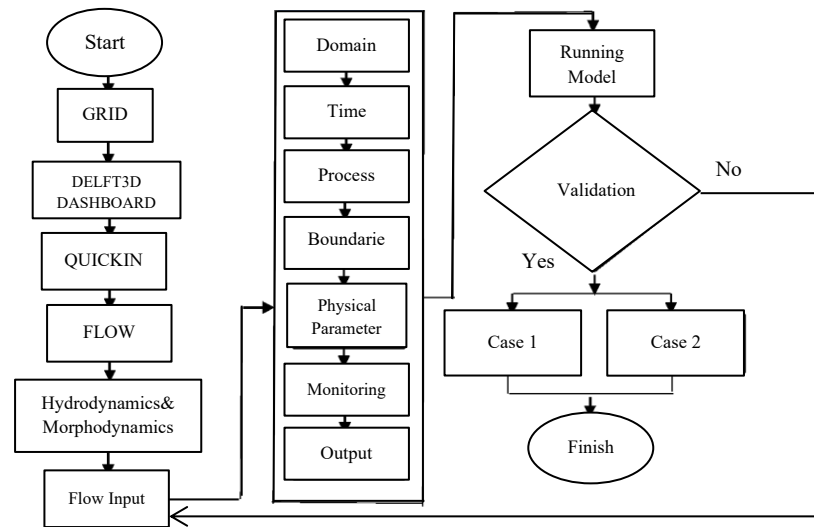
Start

GRID

DELFT3D DASHBOARD

QUICKIN

FLOW

Hydrodynamics& Morphodynamics

Flow Input

Domain

Time

Process

Boundarie

Physical Parameter

Monitoring

Output

Running Model

Validation

No

Yes

Case 1

Case 2

Finish